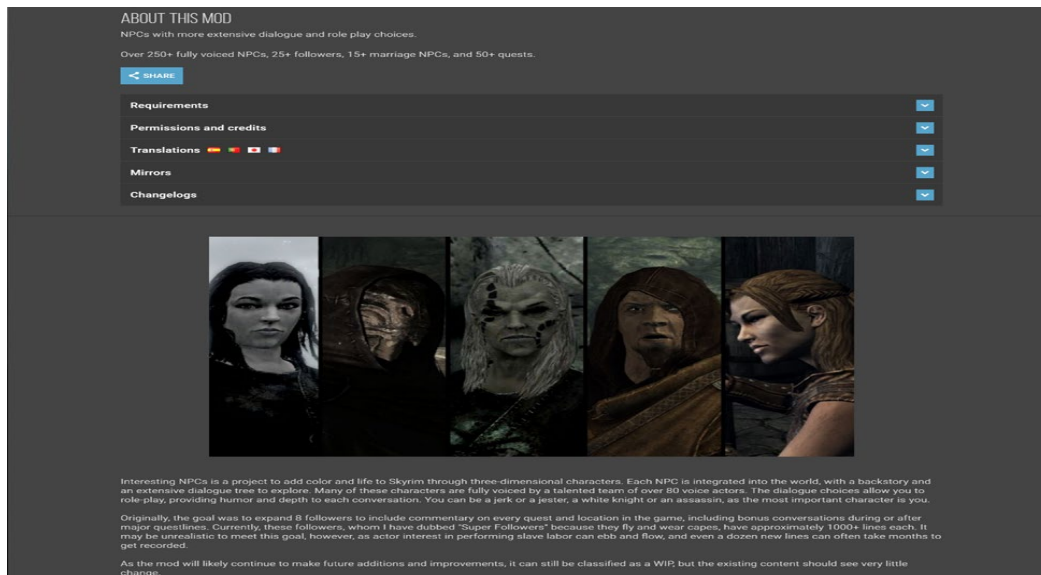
ABOUT THIS MOD

NPCs with more extensive dialogue and role play choices.

Over 250+ fully voiced NPCs, 25+ followers, 15+ marriage NPCs, and 50+ quests.

SHARE

Requirements

Permissions and credits

Translations

Mirrors

Changelogs

Interesting NPCs is a project to add color and life to Skyrim through three-dimensional characters. Each NPC is integrated into the world, with a backstory and an extensive dialogue tree to explore. Many of these characters are fully voiced by a talented team of over 80 voice actors. The dialogue choices allow you to role-play, providing humor and depth to each conversation. You can be a jerk or a jester, a white knight or an assassin, as the most important character is you.

Originally, the goal was to expand 8 followers to include commentary on every quest and location in the game, including bonus conversations during or after major questlines. Currently, these followers, whom I have dubbed "Super Followers" because they fly and wear capes, have approximately 1000+ lines each. It may be unrealistic to meet this goal, however, as actor interest in performing slave labor can ebb and flow, and even a dozen new lines can often take months to get recorded.

As the mod will likely continue to make future additions and improvements, it can still be classified as a WIP, but the existing content should see very little change.